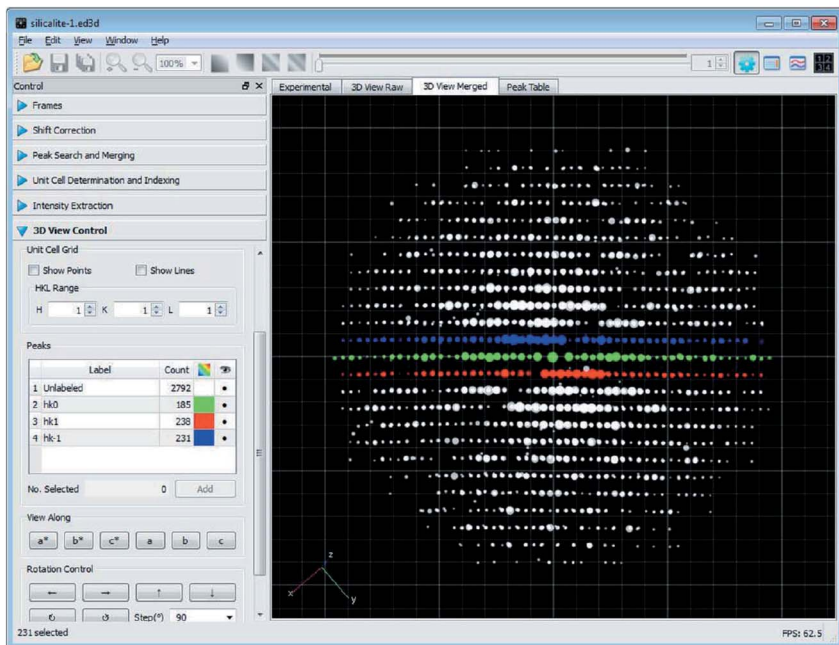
silicalite-1.ed3d

File Edit View Window Help

100%

1

Control

Frames

Shift Correction

Peak Search and Merging

Unit Cell Determination and Indexing

Intensity Extraction

3D View Control

Unit Cell Grid

Show Points

Show Lines

HKL Range

H 1 K 1 L 1

Peaks

| | Label | Count | | |
|---|---|---|---|---|
| 1 | Unlabeled | 2792 | | • |
| 2 | hk0 | 185 | | • |
| 3 | hk1 | 238 | | • |
| 4 | hk-1 | 231 | | • |

No. Selected 0 Add

View Along

a* b* c* a b c

Rotation Control

← → ↑ ↓

Step(°) 90

231 selected

Experimental 3D View Raw 3D View Merged Peak Table

z x y

FPS: 62.5